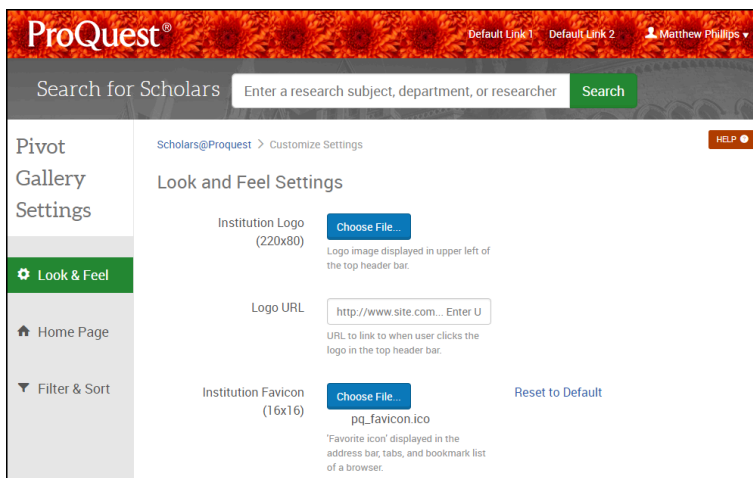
ProQuest®

Default Link 1 Default Link 2 Matthew Phillips ▾

Search for Scholars

Enter a research subject, department, or researcher

Search

Pivot Gallery Settings

Look & Feel

Home Page

Filter & Sort

Scholars@Proquest > Customize Settings

HELP

Look and Feel Settings

Institution Logo (220x80)

Choose File...

Logo image displayed in upper left of the top header bar.

Logo URL

http://www.site.com... Enter U

URL to link to when user clicks the logo in the top header bar.

Institution Favicon (16x16)

Choose File...

pq_favicon.ico

Reset to Default

'Favorite icon' displayed in the address bar, tabs, and bookmark list of a browser.